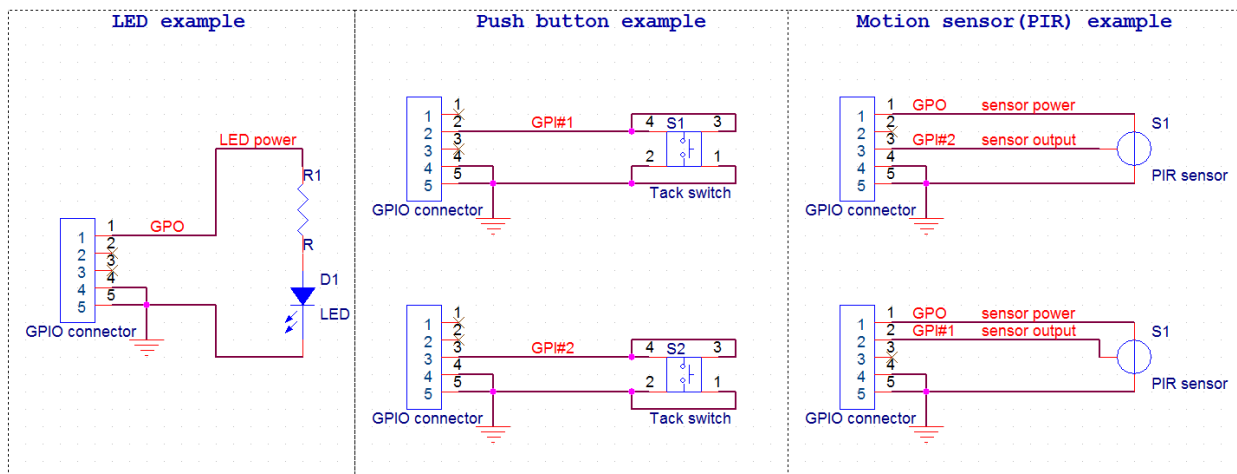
LED example

LED power
R1
R
D1
LED
1
2
3
4
5
1 GPO
2
3
4
5
GPIO connector

Push button example

1
2
3
4
5
1
2 GPI#1
3
4
5
4 S1 3
2 1
Tack switch
GPIO connector

1
2
3
4
5
1
2
3 GPI#2
4
5
4 S2 3
2 1
Tack switch
GPIO connector

Motion sensor(PIR) example

1
2
3
4
5
1 GPO sensor power
2
3 GPI#2 sensor output
4
5
S1
PIR sensor
GPIO connector

1
2
3
4
5
1 GPO sensor power
2 GPI#1 sensor output
3
4
5
S1
PIR sensor
GPIO connector